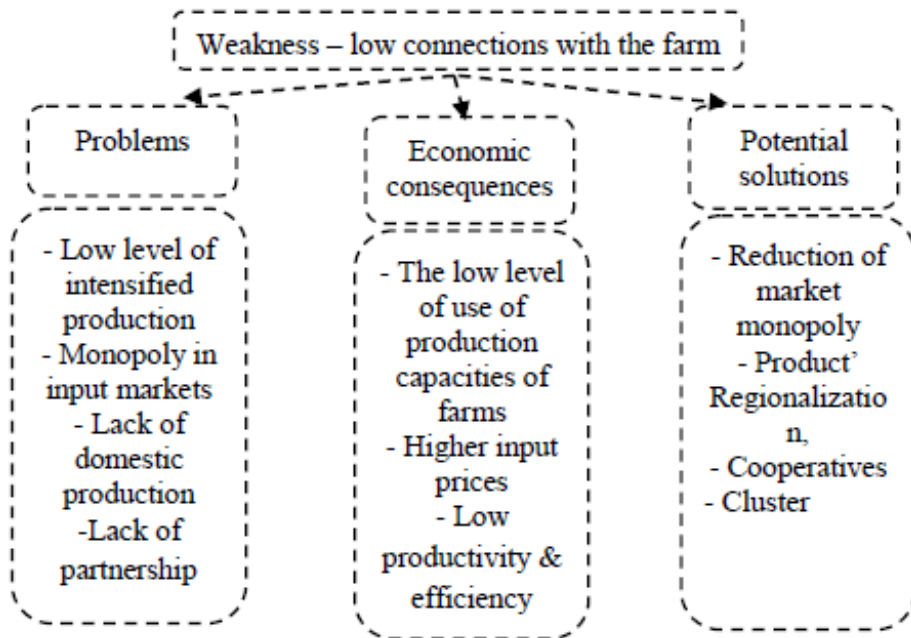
Weakness – low connections with the farm

Problems

- Low level of intensified production
- Monopoly in input markets
- Lack of domestic production
-Lack of partnership

Economic consequences

- The low level of use of production capacities of farms
- Higher input prices
- Low productivity & efficiency

Potential solutions

- Reduction of market monopoly
- Product' Regionalization,
- Cooperatives
- Cluster